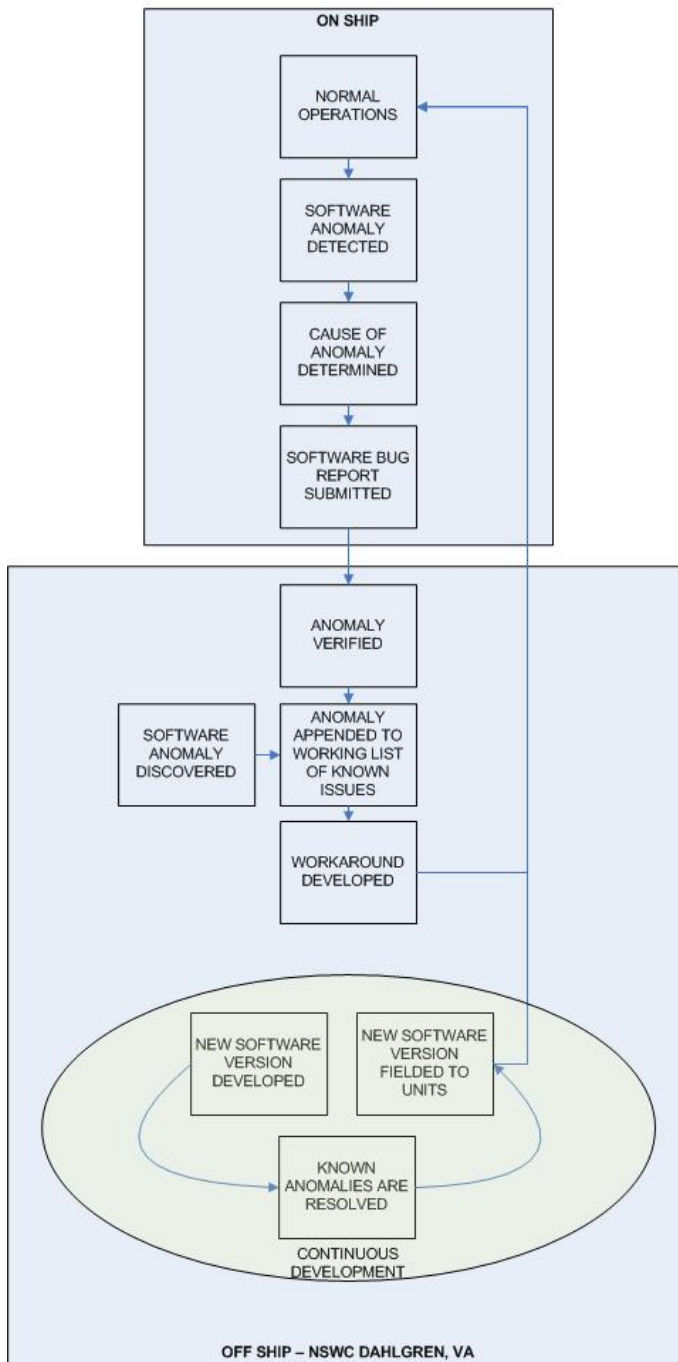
ON SHIP

NORMAL OPERATIONS

SOFTWARE ANOMALY DETECTED

CAUSE OF ANOMALY DETERMINED

SOFTWARE BUG REPORT SUBMITTED

ANOMALY VERIFIED

SOFTWARE ANOMALY DISCOVERED

ANOMALY APPENDED TO WORKING LIST OF KNOWN ISSUES

WORKAROUND DEVELOPED

NEW SOFTWARE VERSION DEVELOPED

NEW SOFTWARE VERSION FIELDED TO UNITS

KNOWN ANOMALIES ARE RESOLVED

CONTINUOUS DEVELOPMENT

OFF SHIP – NSWC DAHLGREN, VA